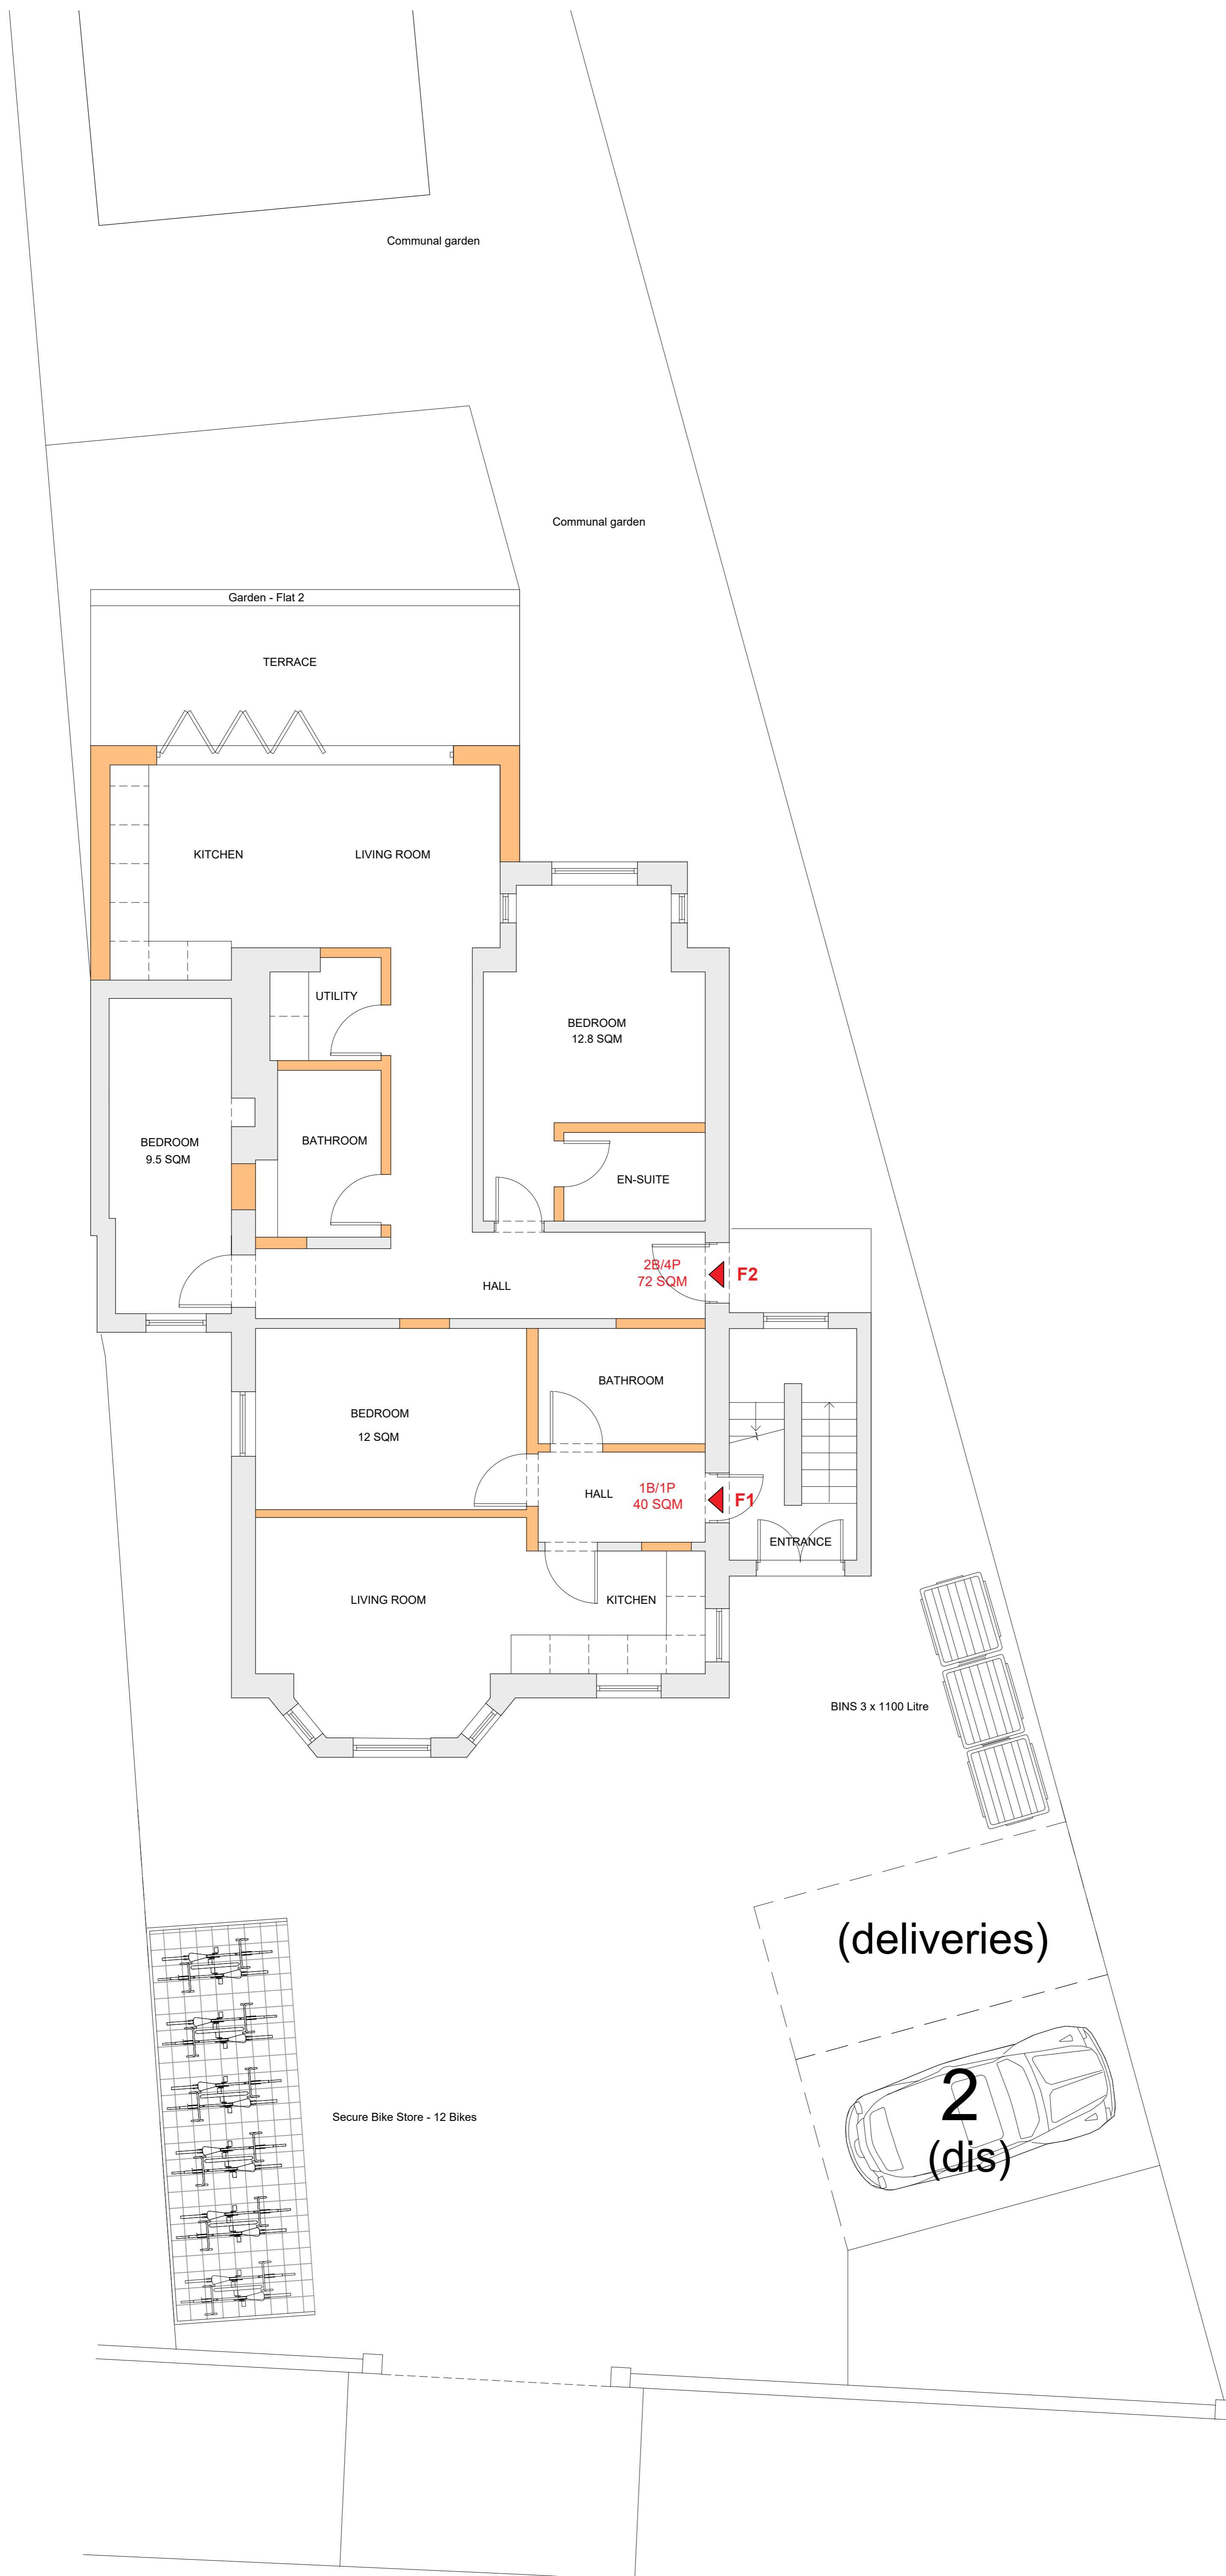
Communal garden

Communal garden

Garden - Flat 2

TERRACE

KITCHEN

LIVING ROOM

UTILITY

BEDROOM
12.8 SQM

BEDROOM
9.5 SQM

BATHROOM

EN-SUITE

2B/4P
72 SQM

F2

HALL

BATHROOM

BEDROOM
12 SQM

HALL

1B/1P
40 SQM

F1

ENTRANCE

LIVING ROOM

KITCHEN

BINS 3 x 1100 Litre

(deliveries)

2
(dis)

Secure Bike Store - 12 Bikes